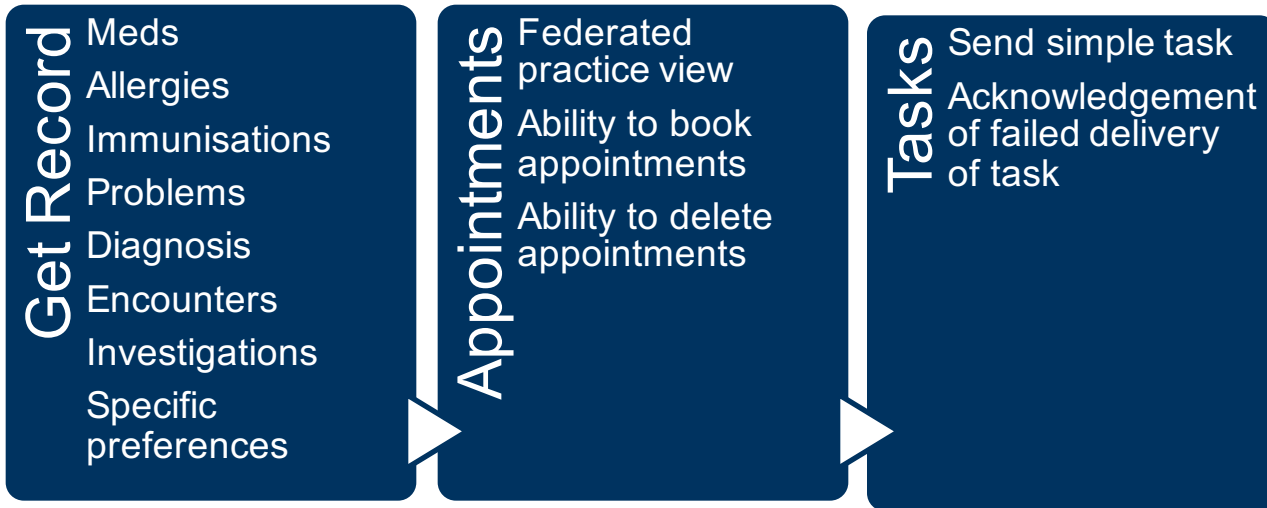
Get Record
Meds
Allergies
Immunisations
Problems
Diagnosis
Encounters
Investigations
Specific preferences

Appointments
Federated practice view
Ability to book appointments
Ability to delete appointments

Tasks
Send simple task
Acknowledgement of failed delivery of task